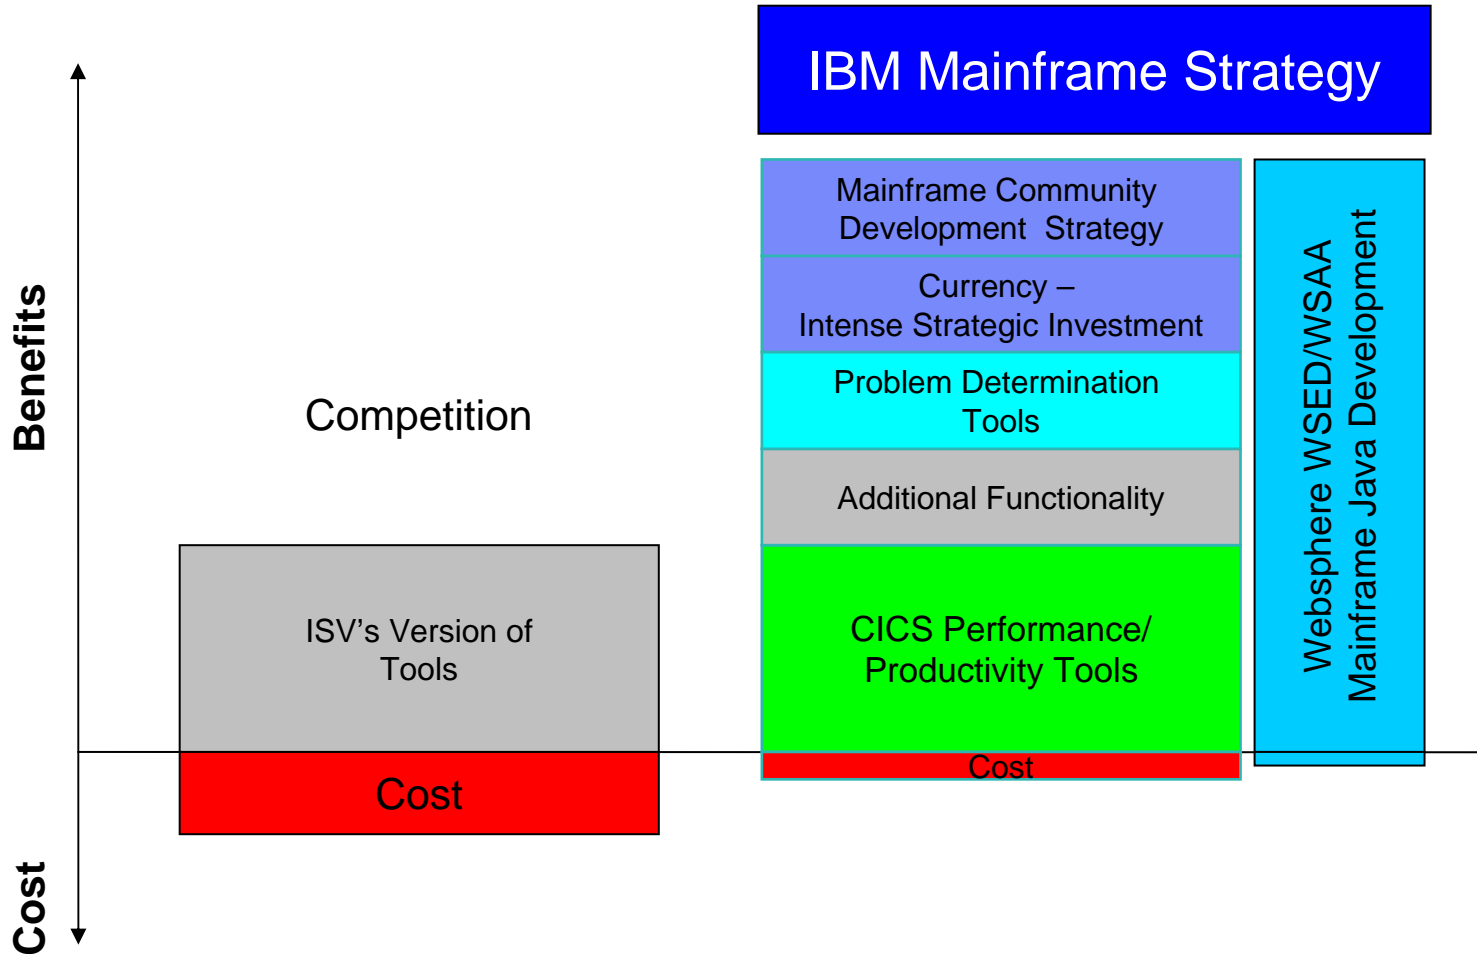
IBM Mainframe Strategy

Benefits

Cost

Competition

ISV's Version of Tools

Cost

Mainframe Community Development Strategy

Currency – Intense Strategic Investment

Problem Determination Tools

Additional Functionality

CICS Performance/ Productivity Tools

Cost

Websphere WSED/WSAA Mainframe Java Development